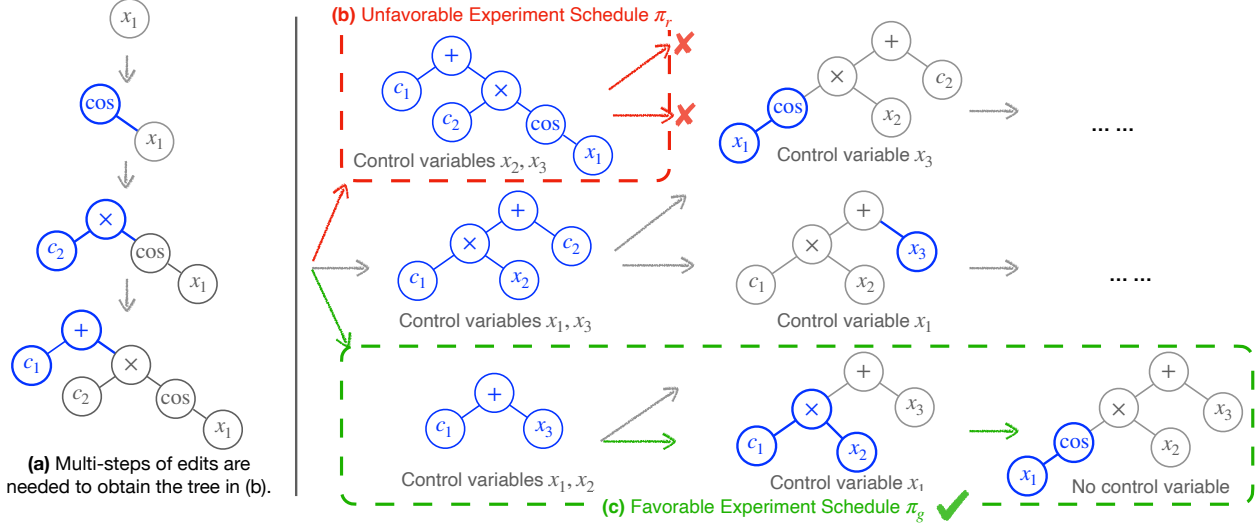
$x_1$

cos

$x_1$

$\times$

$c_2$

cos

$x_1$

$+$

$c_1$

$\times$

$c_2$

cos

$x_1$

**(a)** Multi-steps of edits are needed to obtain the tree in (b).

**(b)** Unfavorable Experiment Schedule $\pi_r$

$+$

$c_1$

$\times$

$c_2$

cos

$x_1$

Control variables $x_2, x_3$

$+$

$\times$

$c_2$

cos

$x_2$

$x_1$

Control variable $x_3$

... ...

$+$

$\times$

$c_2$

$c_1$

$x_2$

Control variables $x_1, x_3$

$+$

$\times$

$x_3$

$c_1$

$x_2$

Control variable $x_1$

... ...

$+$

$c_1$

$x_3$

Control variables $x_1, x_2$

$+$

$\times$

$x_3$

$c_1$

$x_2$

Control variable $x_1$

$+$

$\times$

$x_3$

cos

$x_2$

$x_1$

No control variable

**(c)** Favorable Experiment Schedule $\pi_g$